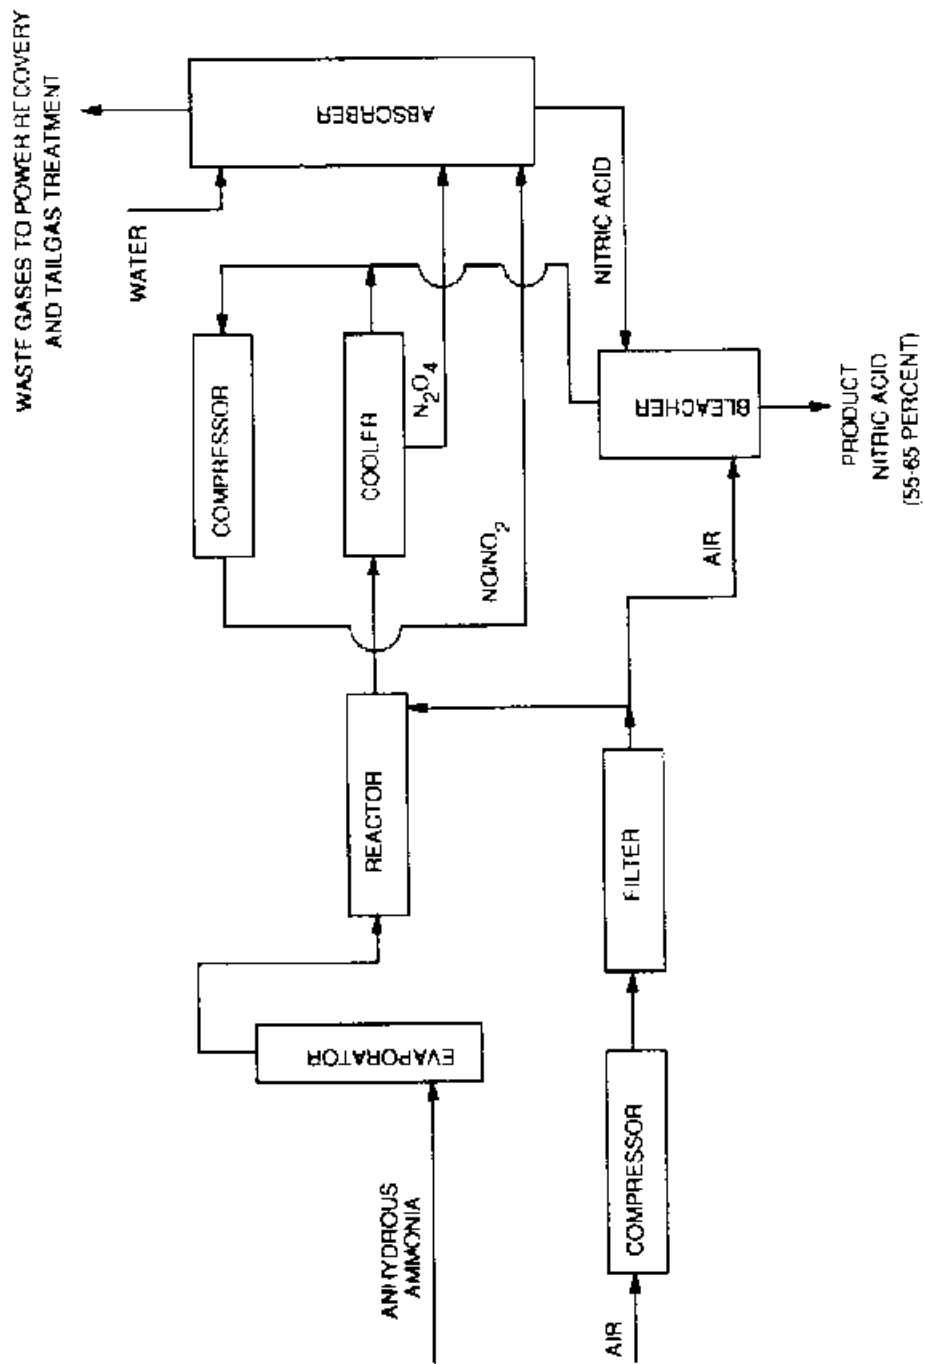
WASTE GASES TO POWER RECOVERY AND TAILGAS TREATMENT

ABSORBER

WATER

NITRIC ACID

COMPRESSOR

COOLER

$N_2O_4$

BLEACHER

PRODUCT NITRIC ACID (55-65 PERCENT)

$NO/NO_2$

AIR

REACTOR

FILTER

EVAPORATOR

ANHYDROUS AMMONIA

COMPRESSOR

AIR